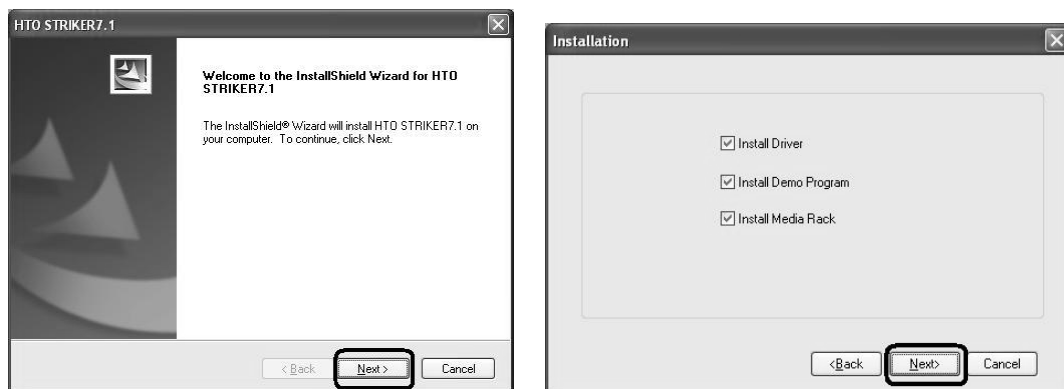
HTO STRIKER7.1

Welcome to the InstallShield Wizard for HTO STRIKER7.1

The InstallShield® Wizard will install HTO STRIKER7.1 on your computer. To continue, click Next.

< Back
Next >
Cancel

Installation

Install Driver

Install Demo Program

Install Media Rack

<Back
Next>
Cancel